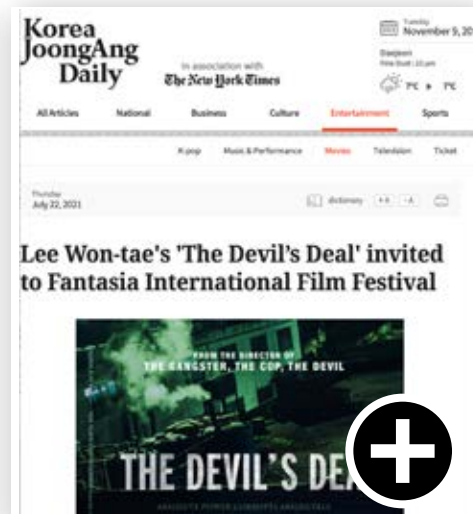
Korea JoongAng Daily

In association with The New York Times

Tuesday November 5, 20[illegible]

Daejeon

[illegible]

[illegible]°C ▸ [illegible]°C

All Articles National Business Culture Entertainment Sports

K-pop Music & Performance Movies Television Ticket

Thursday July 22, 2021

dictionary +A -A

Lee Won-tae's 'The Devil's Deal' invited to Fantasia International Film Festival

FROM THE DIRECTOR OF THE GANGSTER, THE COP, THE DEVIL

THE DEVIL'S DE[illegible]

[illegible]